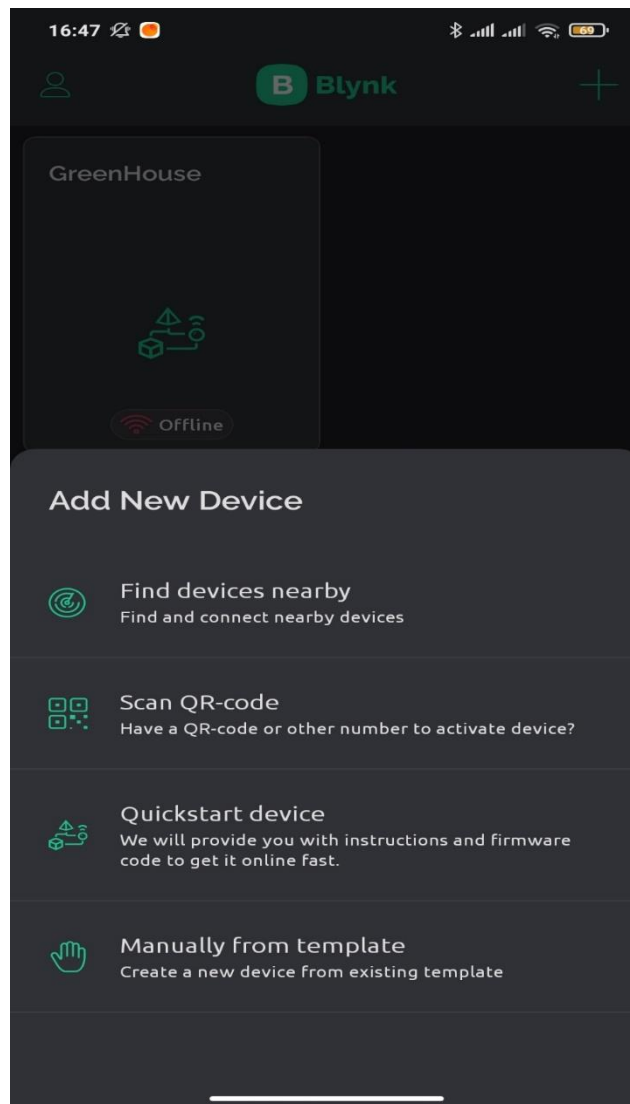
16:47

69

B Blynk

GreenHouse

Offline

Add New Device

Find devices nearby
Find and connect nearby devices

Scan QR-code
Have a QR-code or other number to activate device?

Quickstart device
We will provide you with instructions and firmware code to get it online fast.

Manually from template
Create a new device from existing template